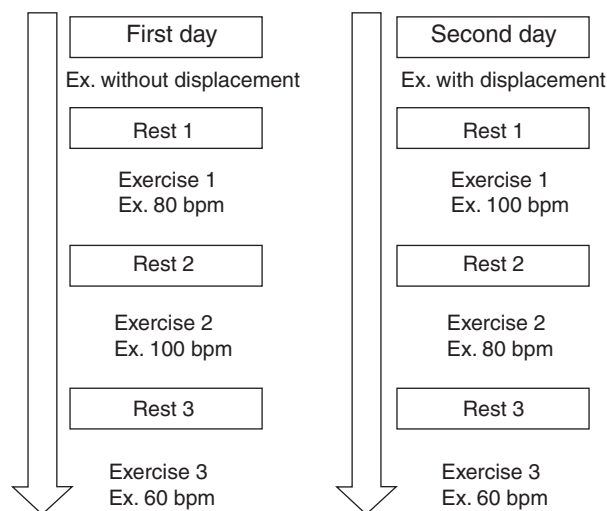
First day

Ex. without displacement

Rest 1

Exercise 1
Ex. 80 bpm

Rest 2

Exercise 2
Ex. 100 bpm

Rest 3

Exercise 3
Ex. 60 bpm

Second day

Ex. with displacement

Rest 1

Exercise 1
Ex. 100 bpm

Rest 2

Exercise 2
Ex. 80 bpm

Rest 3

Exercise 3
Ex. 60 bpm